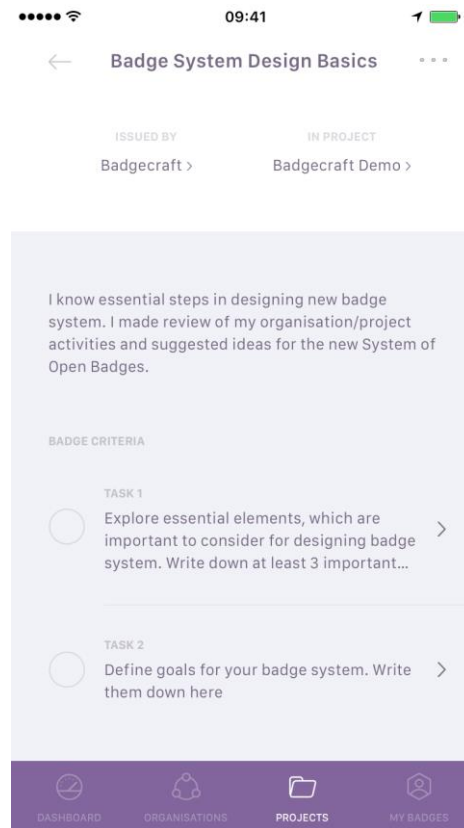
09:41

Badge System Design Basics

ISSUED BY
Badgecraft >

IN PROJECT
Badgecraft Demo >

I know essential steps in designing new badge system. I made review of my organisation/project activities and suggested ideas for the new System of Open Badges.

BADGE CRITERIA

TASK 1
Explore essential elements, which are important to consider for designing badge system. Write down at least 3 important...

TASK 2
Define goals for your badge system. Write them down here

DASHBOARD
ORGANISATIONS
PROJECTS
MY BADGES